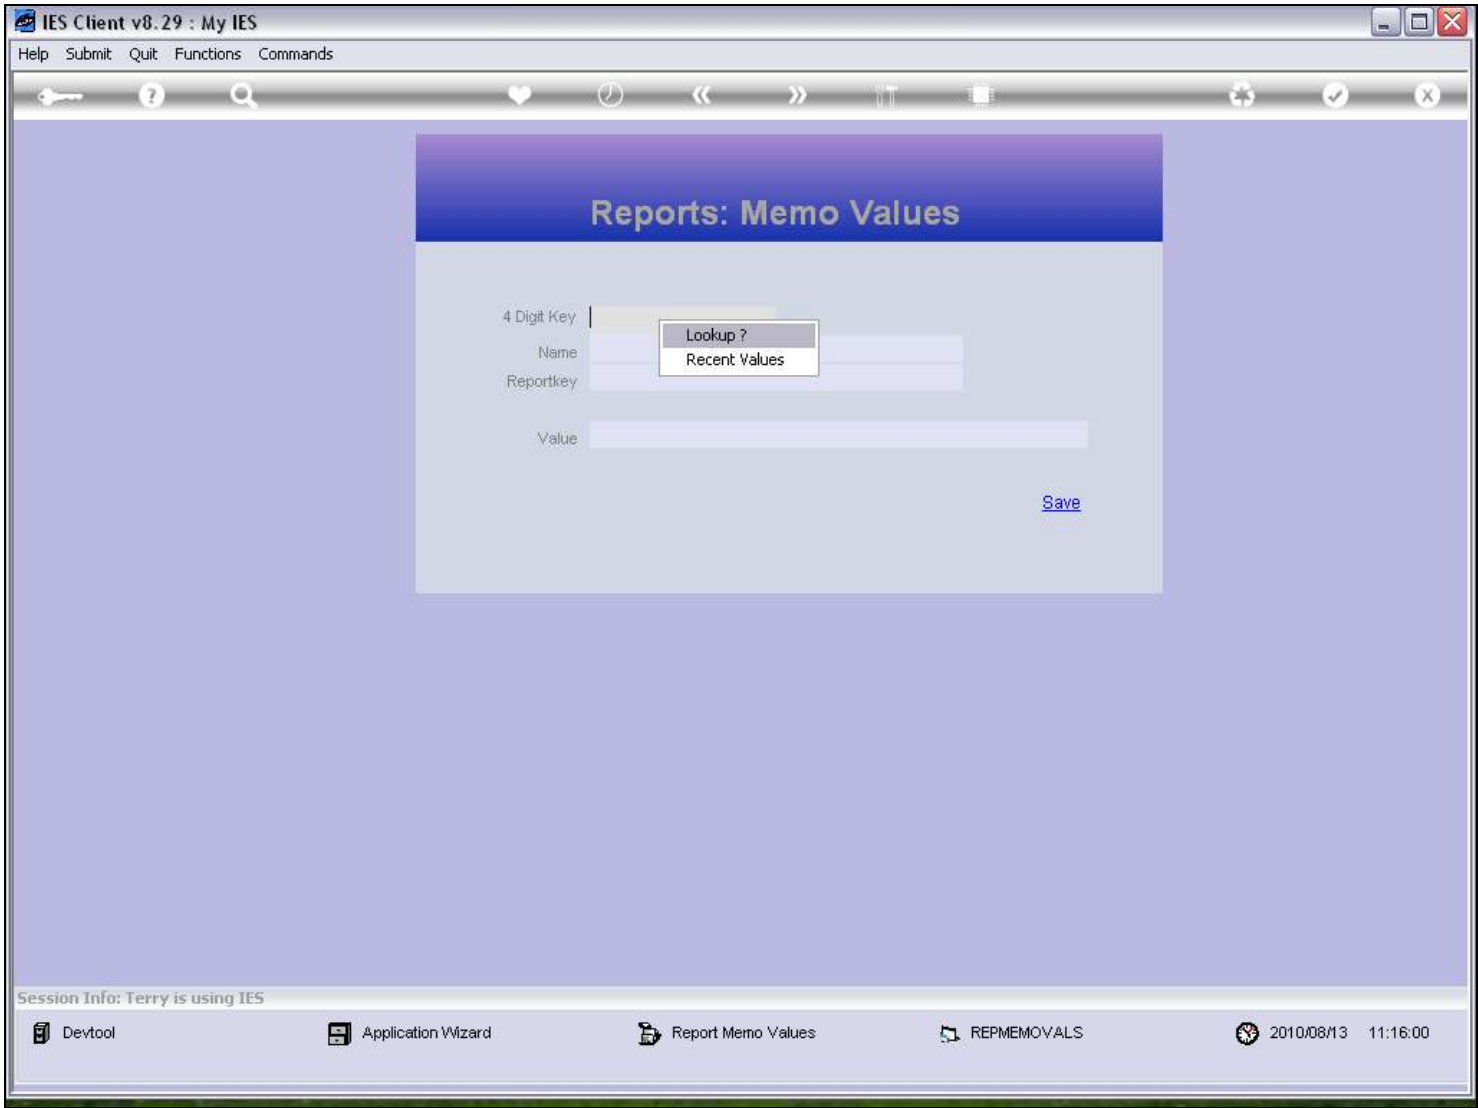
IES Client v8.29 : My IES

Help Submit Quit Functions Commands

Reports: Memo Values

4 Digit Key

Lookup ?
Recent Values

Name

Reportkey

Value

Save

Session Info: Terry is using IES

Devtool

Application Wizard

Report Memo Values

REPMEMOVALS

2010/08/13 11:16:00